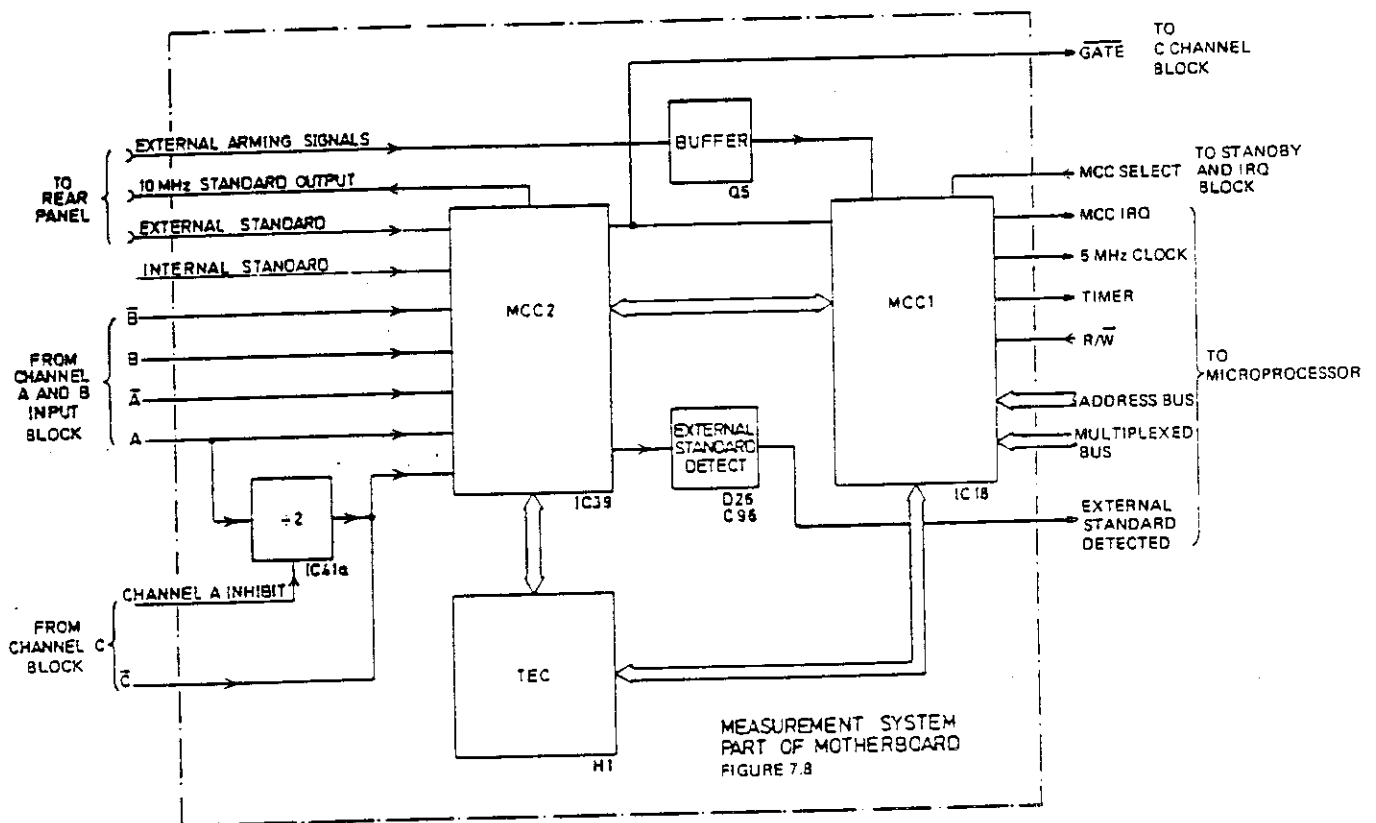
$\overline{GATE}$ TO C CHANNEL BLOCK

EXTERNAL ARMING SIGNALS
10 MHz STANDARD OUTPUT
EXTERNAL STANDARD
INTERNAL STANDARD

TO REAR PANEL

BUFFER
Q5

MCC SELECT
TO STANDBY AND IRQ BLOCK

MCC2

MCC1

MCC IRQ
5 MHz CLOCK
TIMER
$R/\overline{W}$
ADDRESS BUS
MULTIPLEXED BUS
EXTERNAL STANDARD DETECTED

TO MICROPROCESSOR

$\overline{B}$
B
$\overline{A}$
A

FROM CHANNEL A AND B INPUT BLOCK

EXTERNAL STANDARD DETECT
D26
C96

IC39

IC18

÷2
IC41a

CHANNEL A INHIBIT

FROM CHANNEL C BLOCK

$\overline{C}$

TEC
H1

MEASUREMENT SYSTEM PART OF MOTHERBOARD
FIGURE 7.8